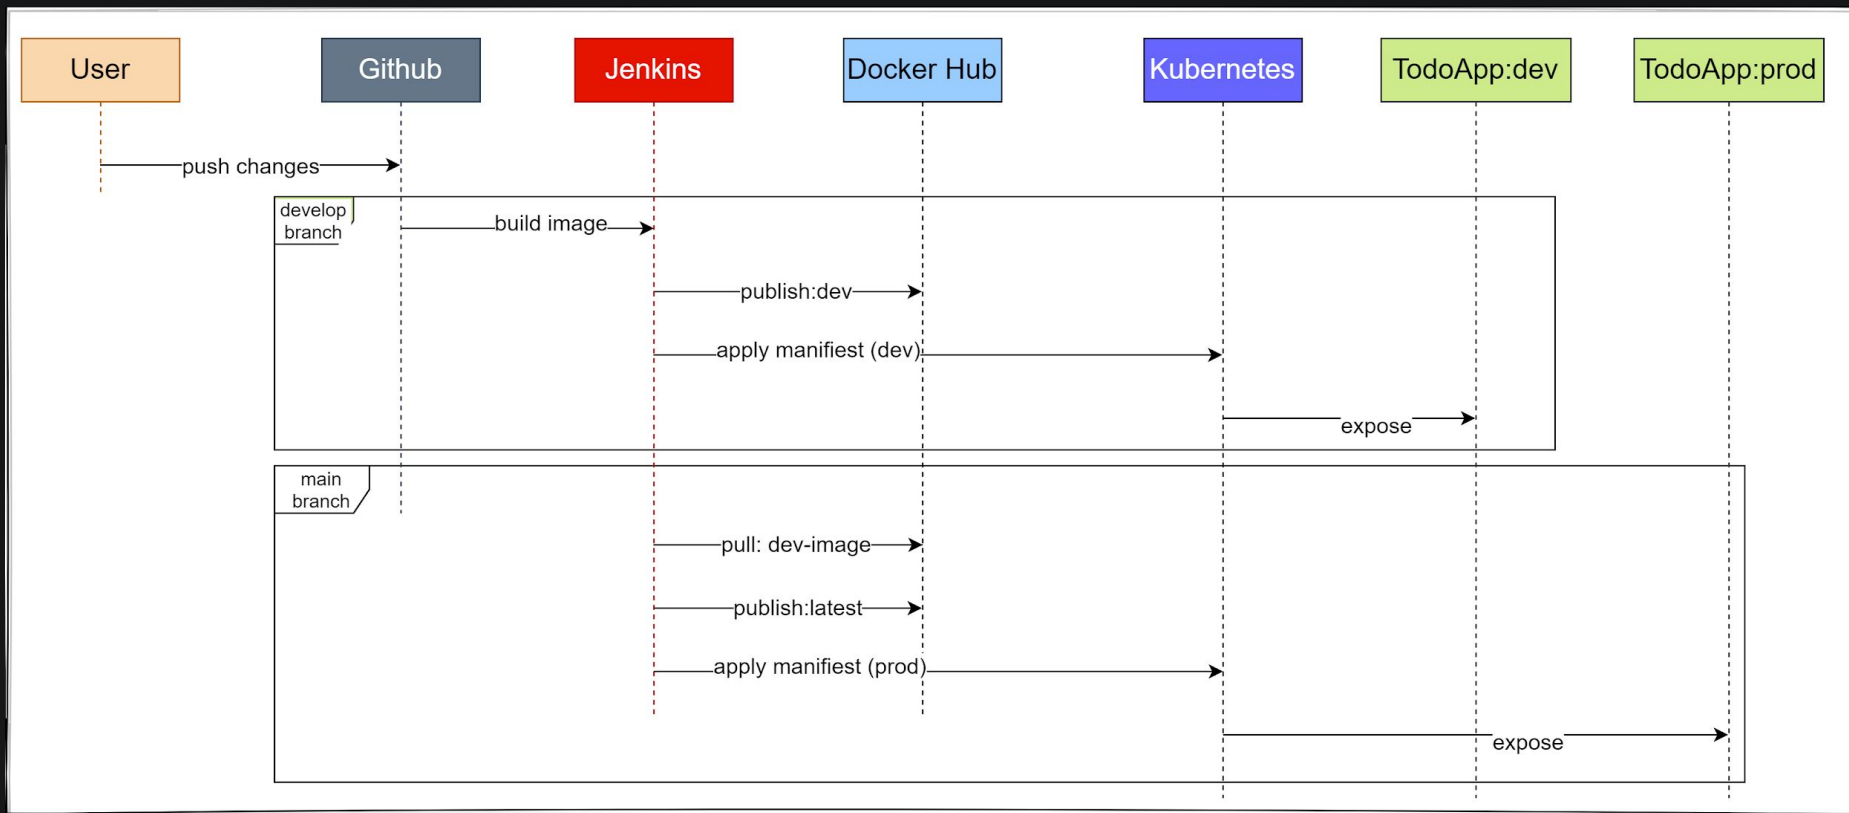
User

Github

Jenkins

Docker Hub

Kubernetes

TodoApp:dev

TodoApp:prod

push changes

develop branch

build image

publish:dev

apply manifiest (dev)

expose

main branch

pull: dev-image

publish:latest

apply manifiest (prod)

expose